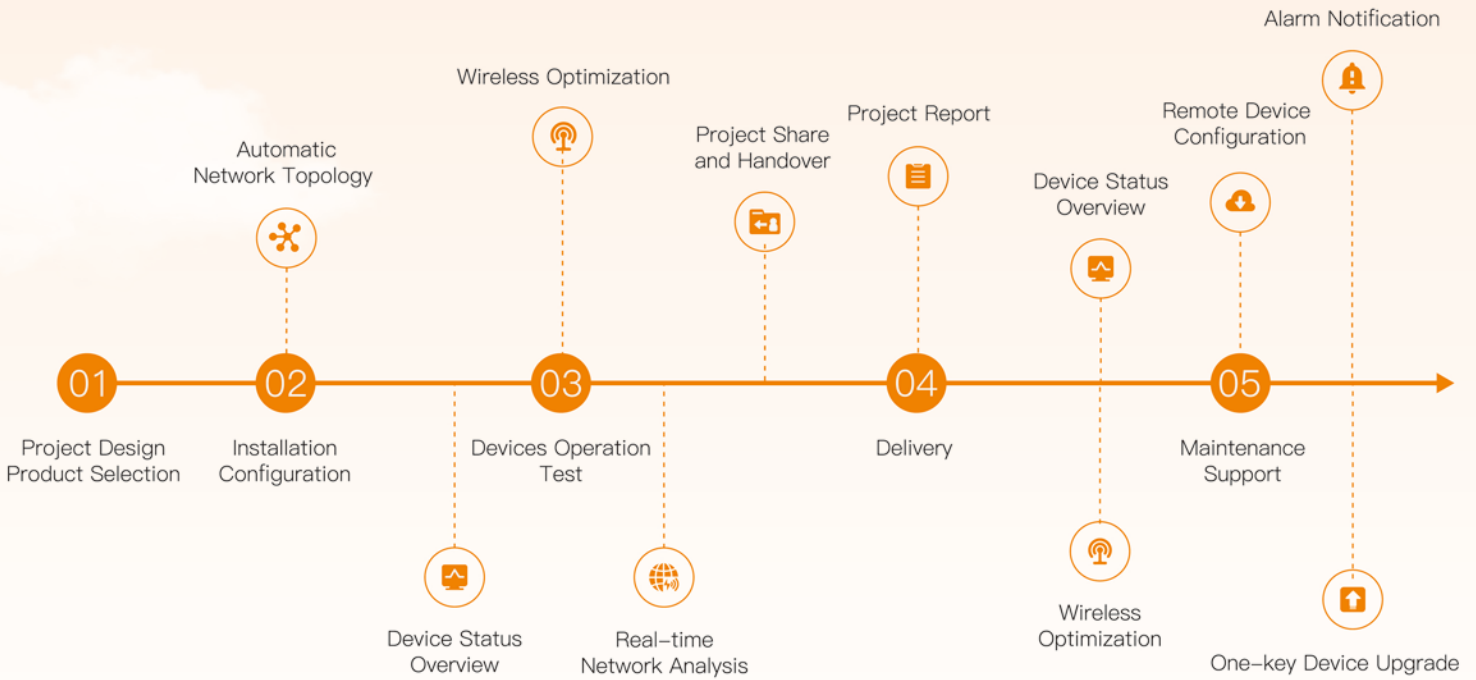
Alarm Notification

Wireless Optimization

Project Report

Remote Device Configuration

Project Share and Handover

Automatic Network Topology

Device Status Overview

01

02

03

04

05

Project Design Product Selection

Installation Configuration

Devices Operation Test

Delivery

Maintenance Support

Device Status Overview

Real-time Network Analysis

Wireless Optimization

One-key Device Upgrade